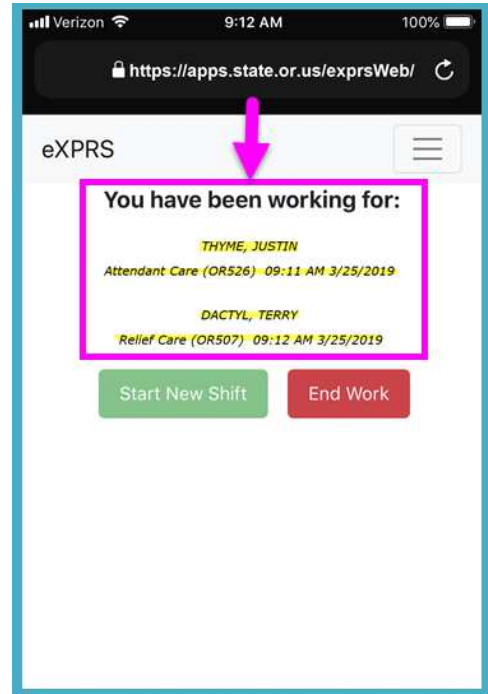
Verizon 9:12 AM 100%

https://apps.state.or.us/exprsWeb/

eXPRS

You have been working for:

THYME, JUSTIN

Attendant Care (OR526) 09:11 AM 3/25/2019

DACTYL, TERRY

Relief Care (OR507) 09:12 AM 3/25/2019

Start New Shift

End Work